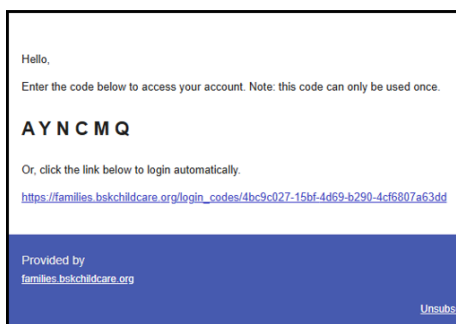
Hello,

Enter the code below to access your account. Note: this code can only be used once.

A Y N C M Q

Or, click the link below to login automatically.

https://families.bskchildcare.org/login_codes/4bc9c027-15bf-4d69-b290-4cf6807a63dd

Provided by
families.bskchildcare.org

Unsubs